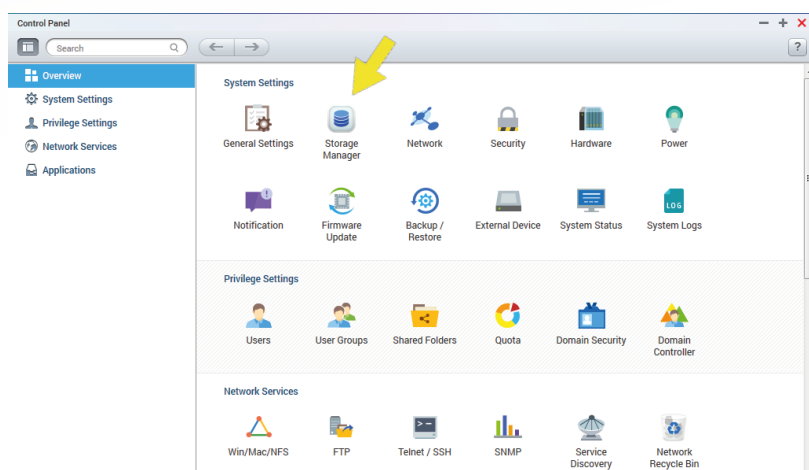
Control Panel

Search

?

Overview
System Settings
Privilege Settings
Network Services
Applications

System Settings

General Settings
Storage Manager
Network
Security
Hardware
Power
Notification
Firmware Update
Backup / Restore
External Device
System Status
LOG
System Logs

Privilege Settings

Users
User Groups
Shared Folders
Quota
Domain Security
Domain Controller

Network Services

Win/Mac/NFS
FTP
Telnet / SSH
SNMP
Service Discovery
Network Recycle Bin